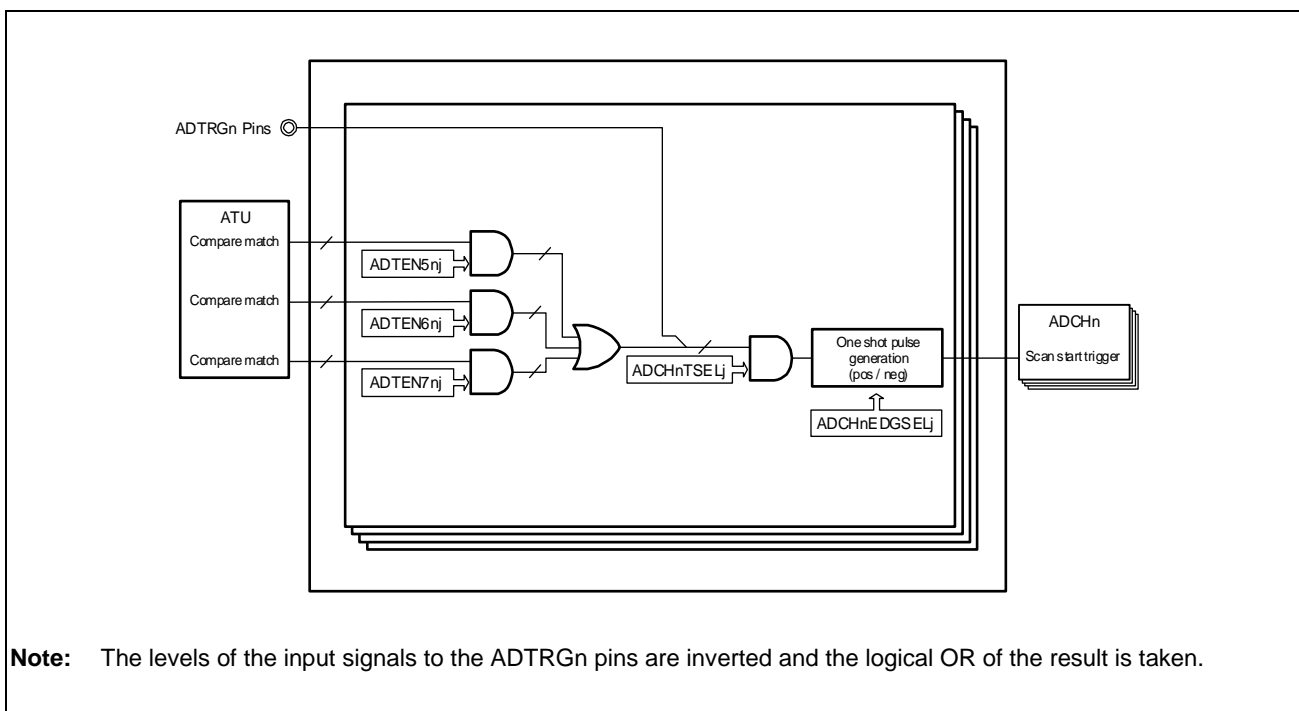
ADTRGn Pins

ATU
Compare match
Compare match
Compare match

ADTEN5nj
ADTEN6nj
ADTEN7nj

ADCHnTSELj

One shot pulse generation (pos / neg)

ADCHnEDGSELj

ADCHn
Scan start trigger

Note: The levels of the input signals to the ADTRGn pins are inverted and the logical OR of the result is taken.